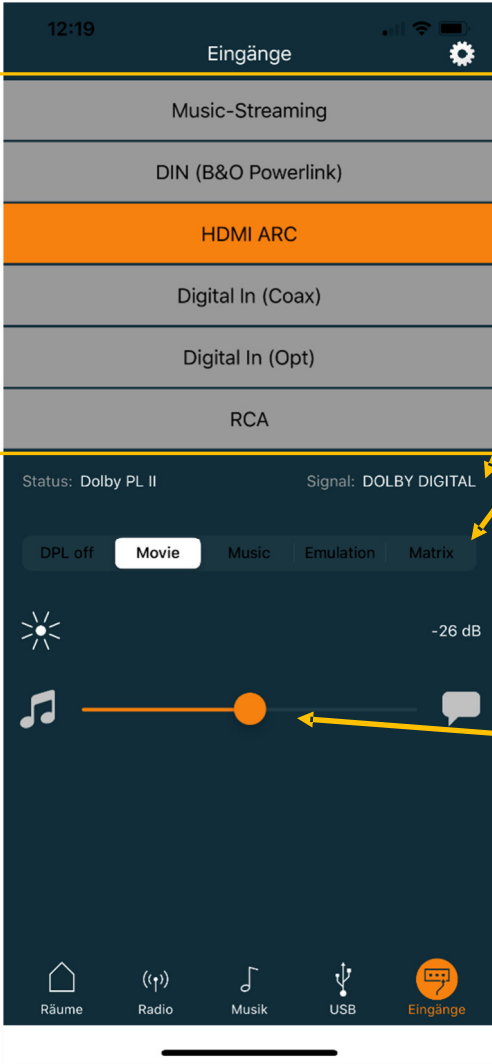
12:19

Eingänge

Music-Streaming

DIN (B&O Powerlink)

HDMI ARC

Digital In (Coax)

Digital In (Opt)

RCA

Status: Dolby PL II

Signal: DOLBY DIGITAL

DPL off | Movie | Music | Emulation | Matrix

-26 dB

Räume | Radio | Musik | USB | Eingänge